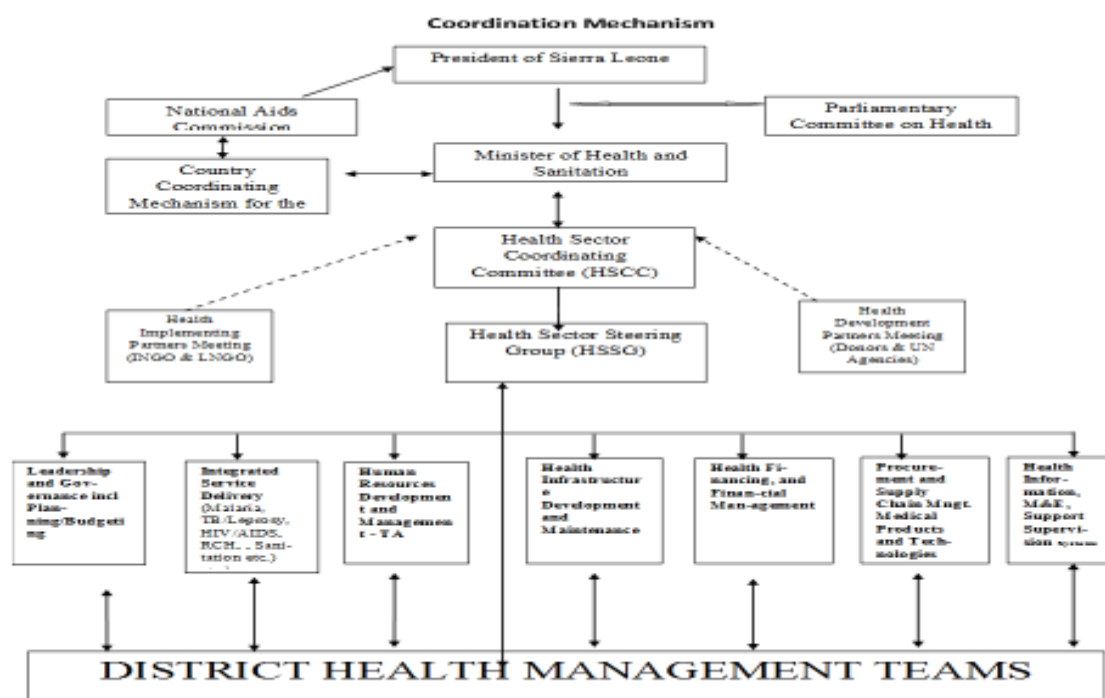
Coordination Mechanism

President of Sierra Leone

National Aids Commission

Parliamentary Committee on Health

Country Coordinating Mechanism for the

Minister of Health and Sanitation

Health Sector Coordinating Committee (HSCC)

Health Implementing Partners Meeting (INGO & LNGO)

Health Sector Steering Group (HSSG)

Health Development Partners Meeting (Donors & UN Agencies)

Leadership and Governance incl Planning/Budgeting

Integrated Service Delivery (Malaria, TB/Leprosy, HIV/AIDS, RCH, , Sanitation etc.)

Human Resources Development and Management - TA

Health Infrastructure Development and Maintenance

Health Financing, and Financial Management

Procurement and Supply Chain Mngt. Medical Products and Technologies

Health Information, M&E, Support Supervision system

DISTRICT HEALTH MANAGEMENT TEAMS